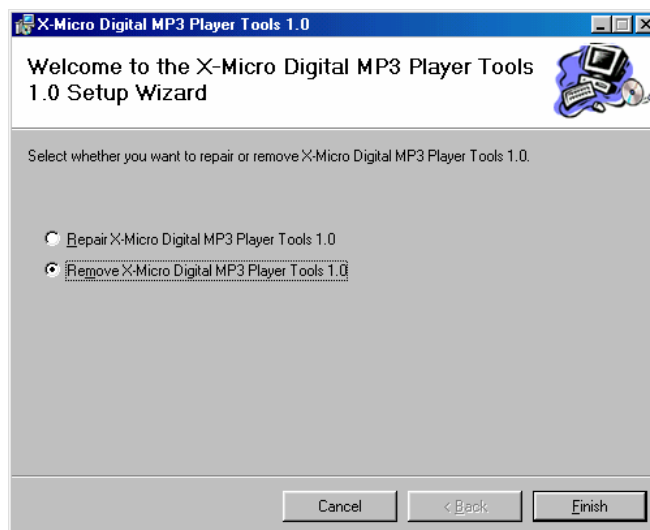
X-Micro Digital MP3 Player Tools 1.0

Welcome to the X-Micro Digital MP3 Player Tools 1.0 Setup Wizard

Select whether you want to repair or remove X-Micro Digital MP3 Player Tools 1.0.

Repair X-Micro Digital MP3 Player Tools 1.0

Remove X-Micro Digital MP3 Player Tools 1.0

Cancel

< Back

Finish